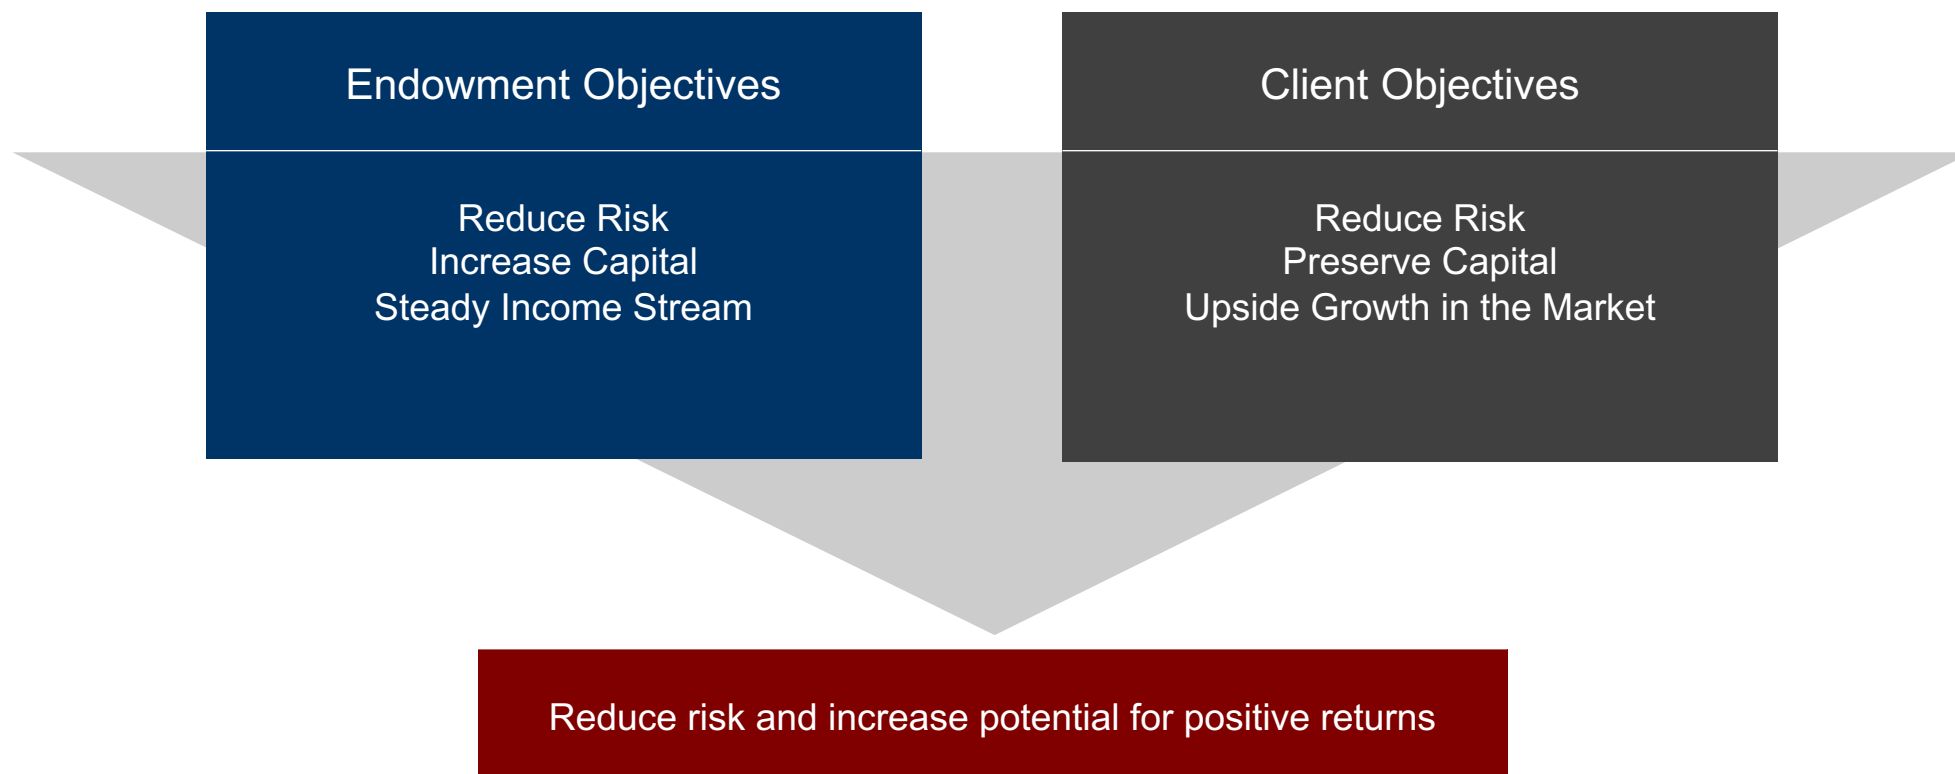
Endowment Objectives

Reduce Risk
Increase Capital
Steady Income Stream

Client Objectives

Reduce Risk
Preserve Capital
Upside Growth in the Market

Reduce risk and increase potential for positive returns